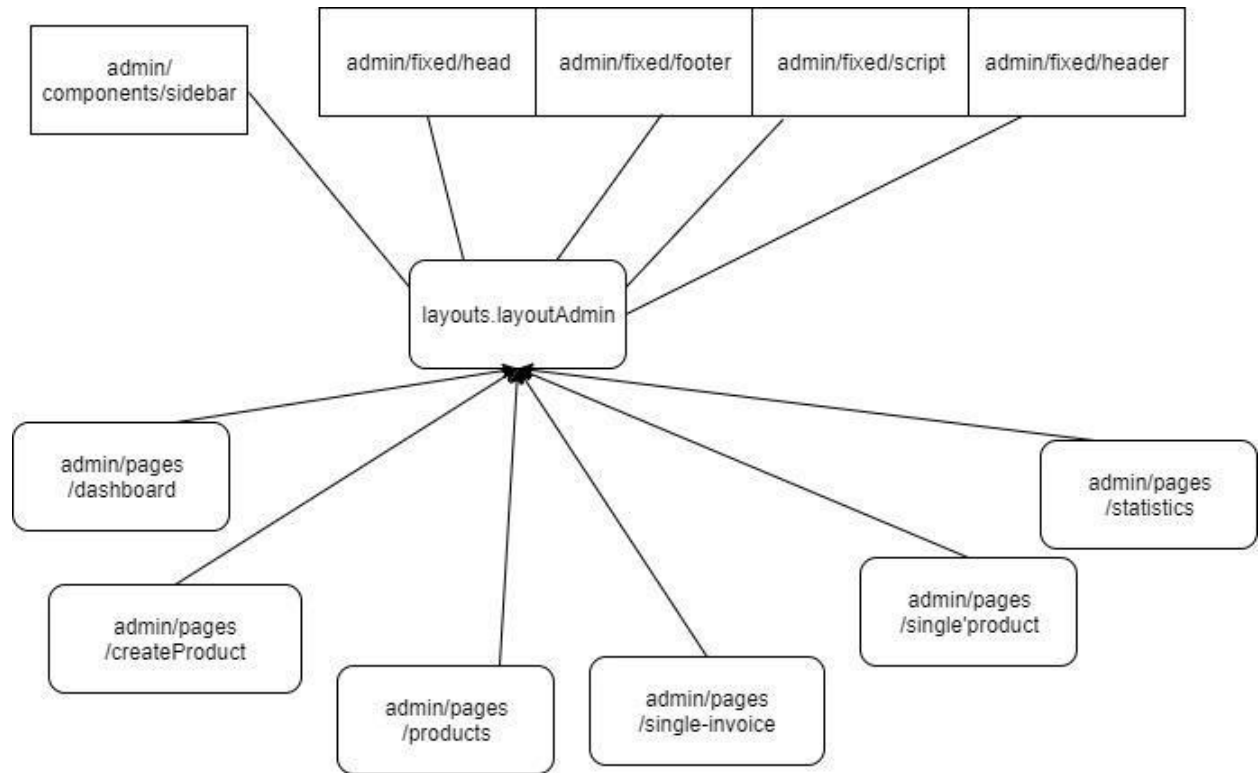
admin/components/sidebar

admin/fixed/head

admin/fixed/footer

admin/fixed/script

admin/fixed/header

layouts.layoutAdmin

admin/pages /dashboard

admin/pages /statistics

admin/pages /createProduct

admin/pages /single'product

admin/pages /products

admin/pages /single-invoice